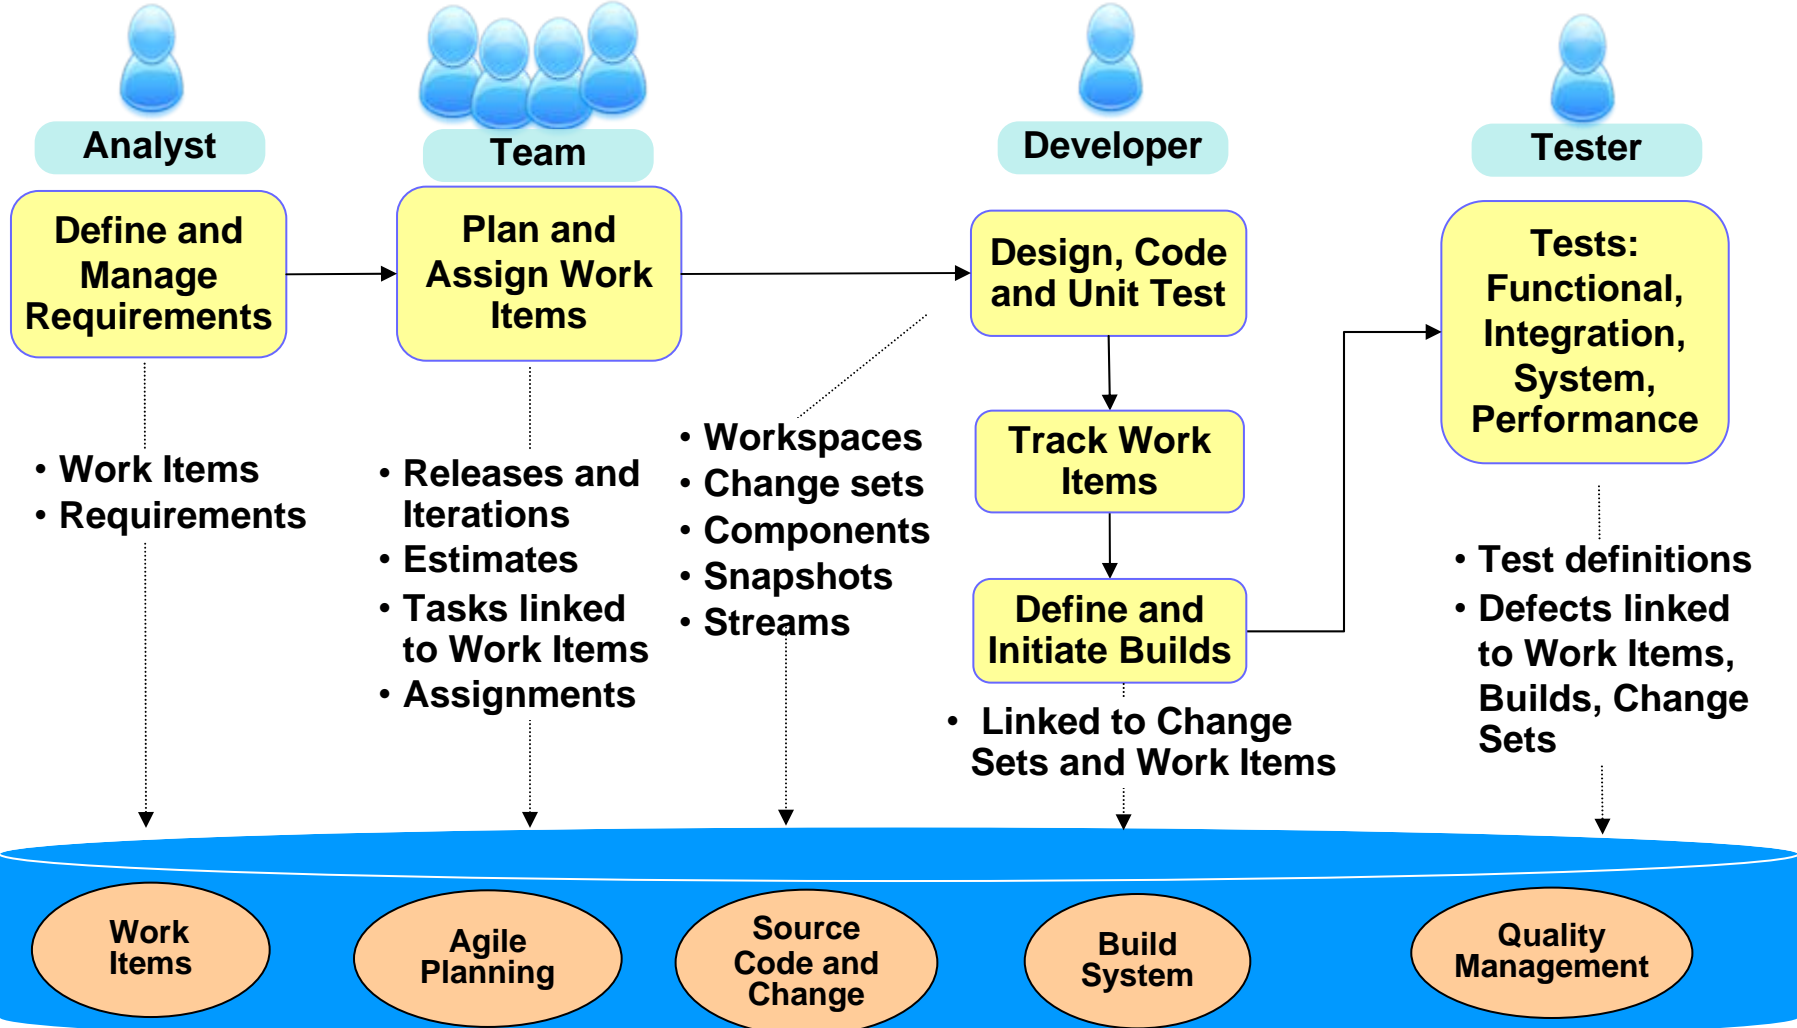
Analyst

Define and Manage Requirements

• Work Items
• Requirements

Team

Plan and Assign Work Items

• Releases and Iterations
• Estimates
• Tasks linked to Work Items
• Assignments

• Workspaces
• Change sets
• Components
• Snapshots
• Streams

Developer

Design, Code and Unit Test

Track Work Items

Define and Initiate Builds

• Linked to Change Sets and Work Items

Tester

Tests: Functional, Integration, System, Performance

• Test definitions
• Defects linked to Work Items, Builds, Change Sets

Work Items

Agile Planning

Source Code and Change

Build System

Quality Management